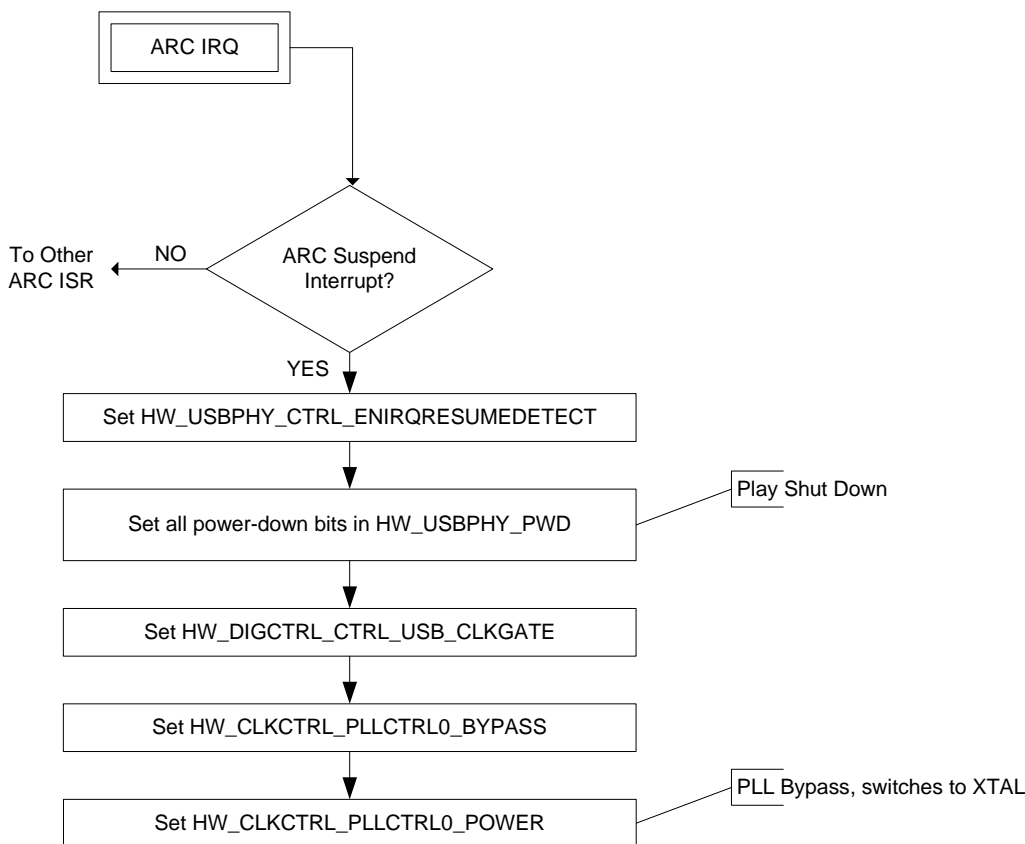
ARC IRQ

ARC Suspend Interrupt?

NO

To Other ARC ISR

YES

Set HW_USBPHY_CTRL_ENIRQRESUMEDETECT

Set all power-down bits in HW_USBPHY_PWD

Play Shut Down

Set HW_DIGCTRL_CTRL_USB_CLKGATE

Set HW_CLKCTRL_PLLCTRL0_BYPASS

Set HW_CLKCTRL_PLLCTRL0_POWER

PLL Bypass, switches to XTAL